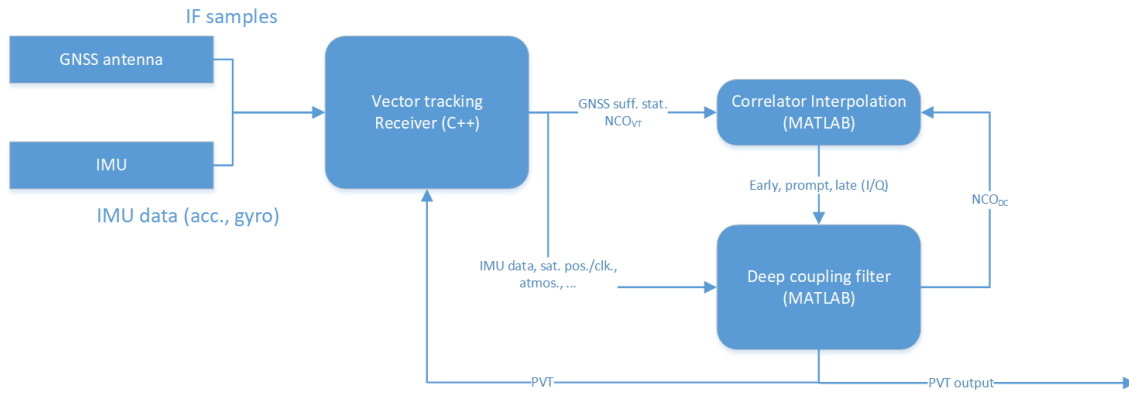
IF samples

GNSS antenna

IMU

IMU data (acc., gyro)

Vector tracking Receiver (C++)

GNSS suff. stat. $NCO_{VT}$

Correlator Interpolation (MATLAB)

Early, prompt, late (I/Q)

$NCO_{DC}$

IMU data, sat. pos./clk., atmos., ...

Deep coupling filter (MATLAB)

PVT

PVT output